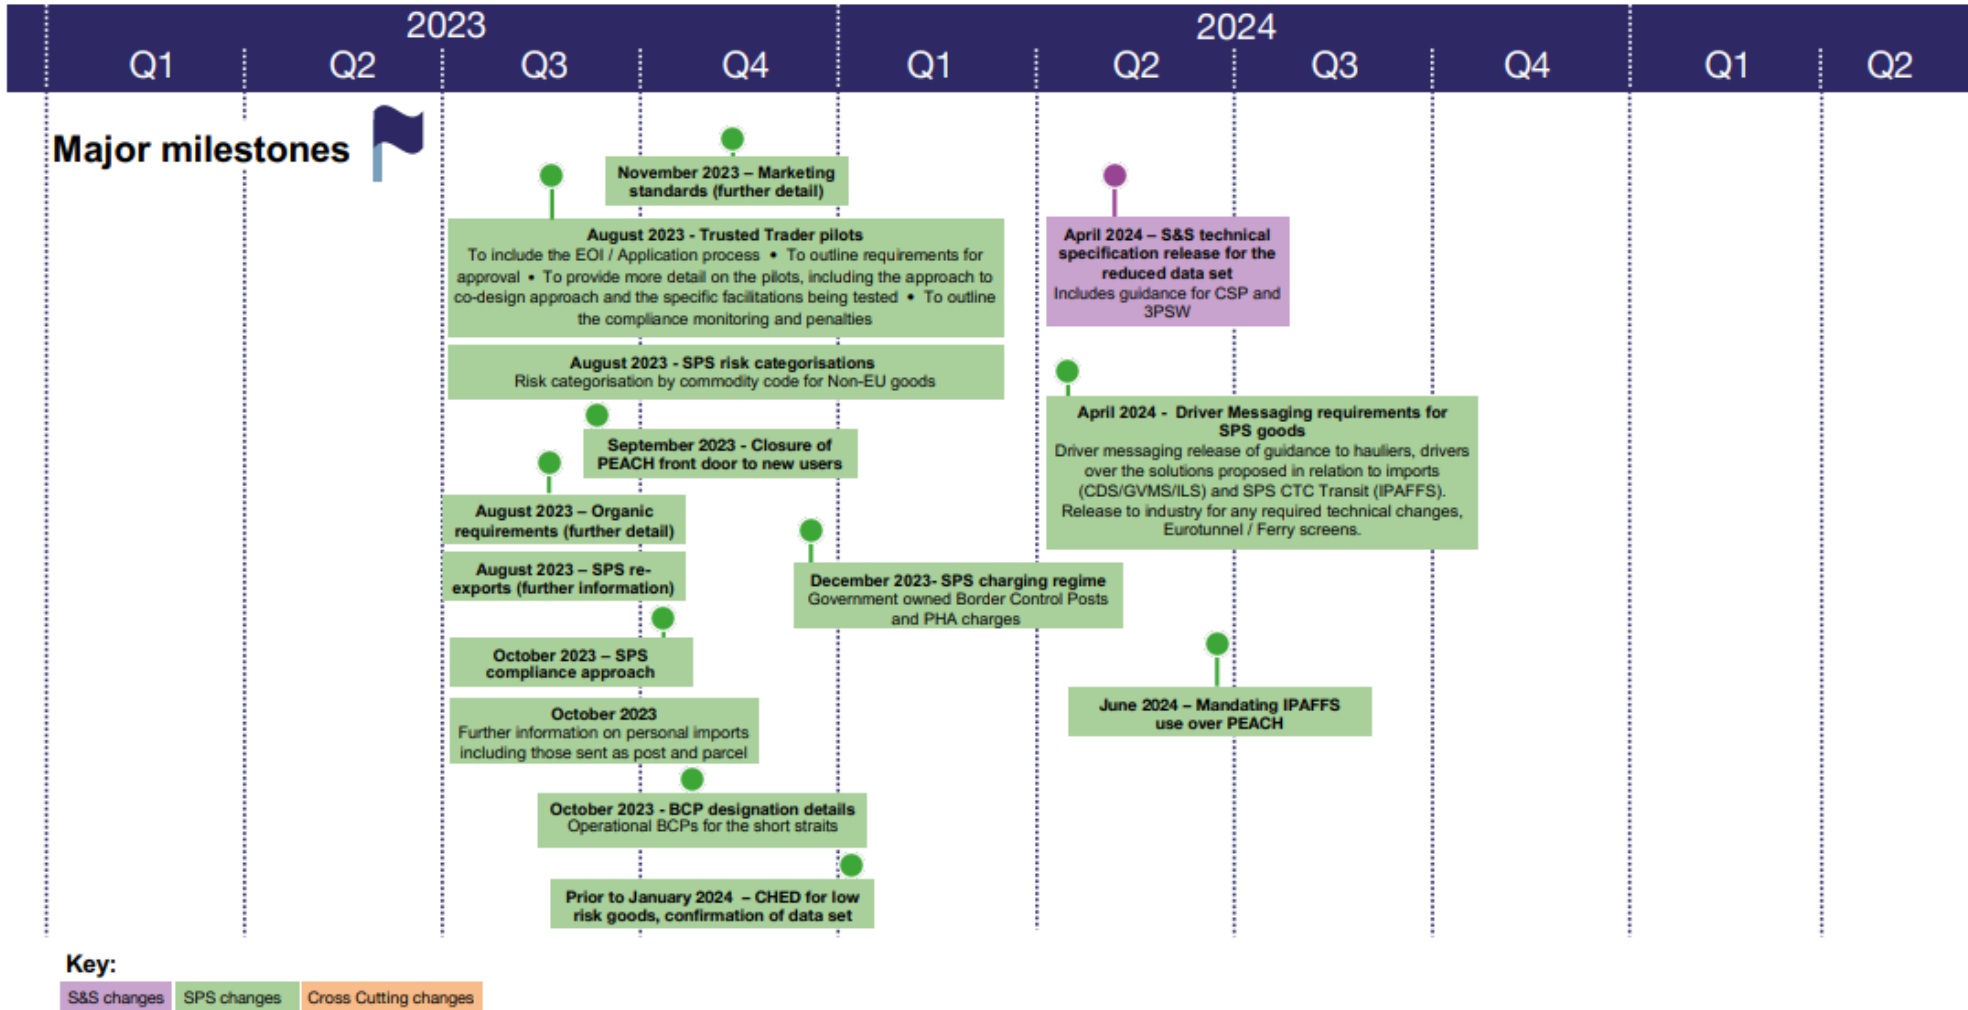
2023

Q1 Q2 Q3 Q4

2024

Q1 Q2 Q3 Q4

Q1 Q2

Major milestones

November 2023 – Marketing standards (further detail)

August 2023 - Trusted Trader pilots
To include the EOI / Application process • To outline requirements for approval • To provide more detail on the pilots, including the approach to co-design approach and the specific facilitations being tested • To outline the compliance monitoring and penalties

August 2023 - SPS risk categorisations
Risk categorisation by commodity code for Non-EU goods

September 2023 - Closure of PEACH front door to new users

August 2023 – Organic requirements (further detail)

August 2023 – SPS re-exports (further information)

October 2023 – SPS compliance approach

October 2023
Further information on personal imports including those sent as post and parcel

October 2023 - BCP designation details
Operational BCPs for the short straits

Prior to January 2024 – CHED for low risk goods, confirmation of data set

December 2023- SPS charging regime
Government owned Border Control Posts and PHA charges

April 2024 – S&S technical specification release for the reduced data set
Includes guidance for CSP and 3PSW

April 2024 - Driver Messaging requirements for SPS goods
Driver messaging release of guidance to hauliers, drivers over the solutions proposed in relation to imports (CDS/GVMS/ILS) and SPS CTC Transit (IPAFFS). Release to industry for any required technical changes, Eurotunnel / Ferry screens.

June 2024 – Mandating IPAFFS use over PEACH

Key:
S&S changes SPS changes Cross Cutting changes